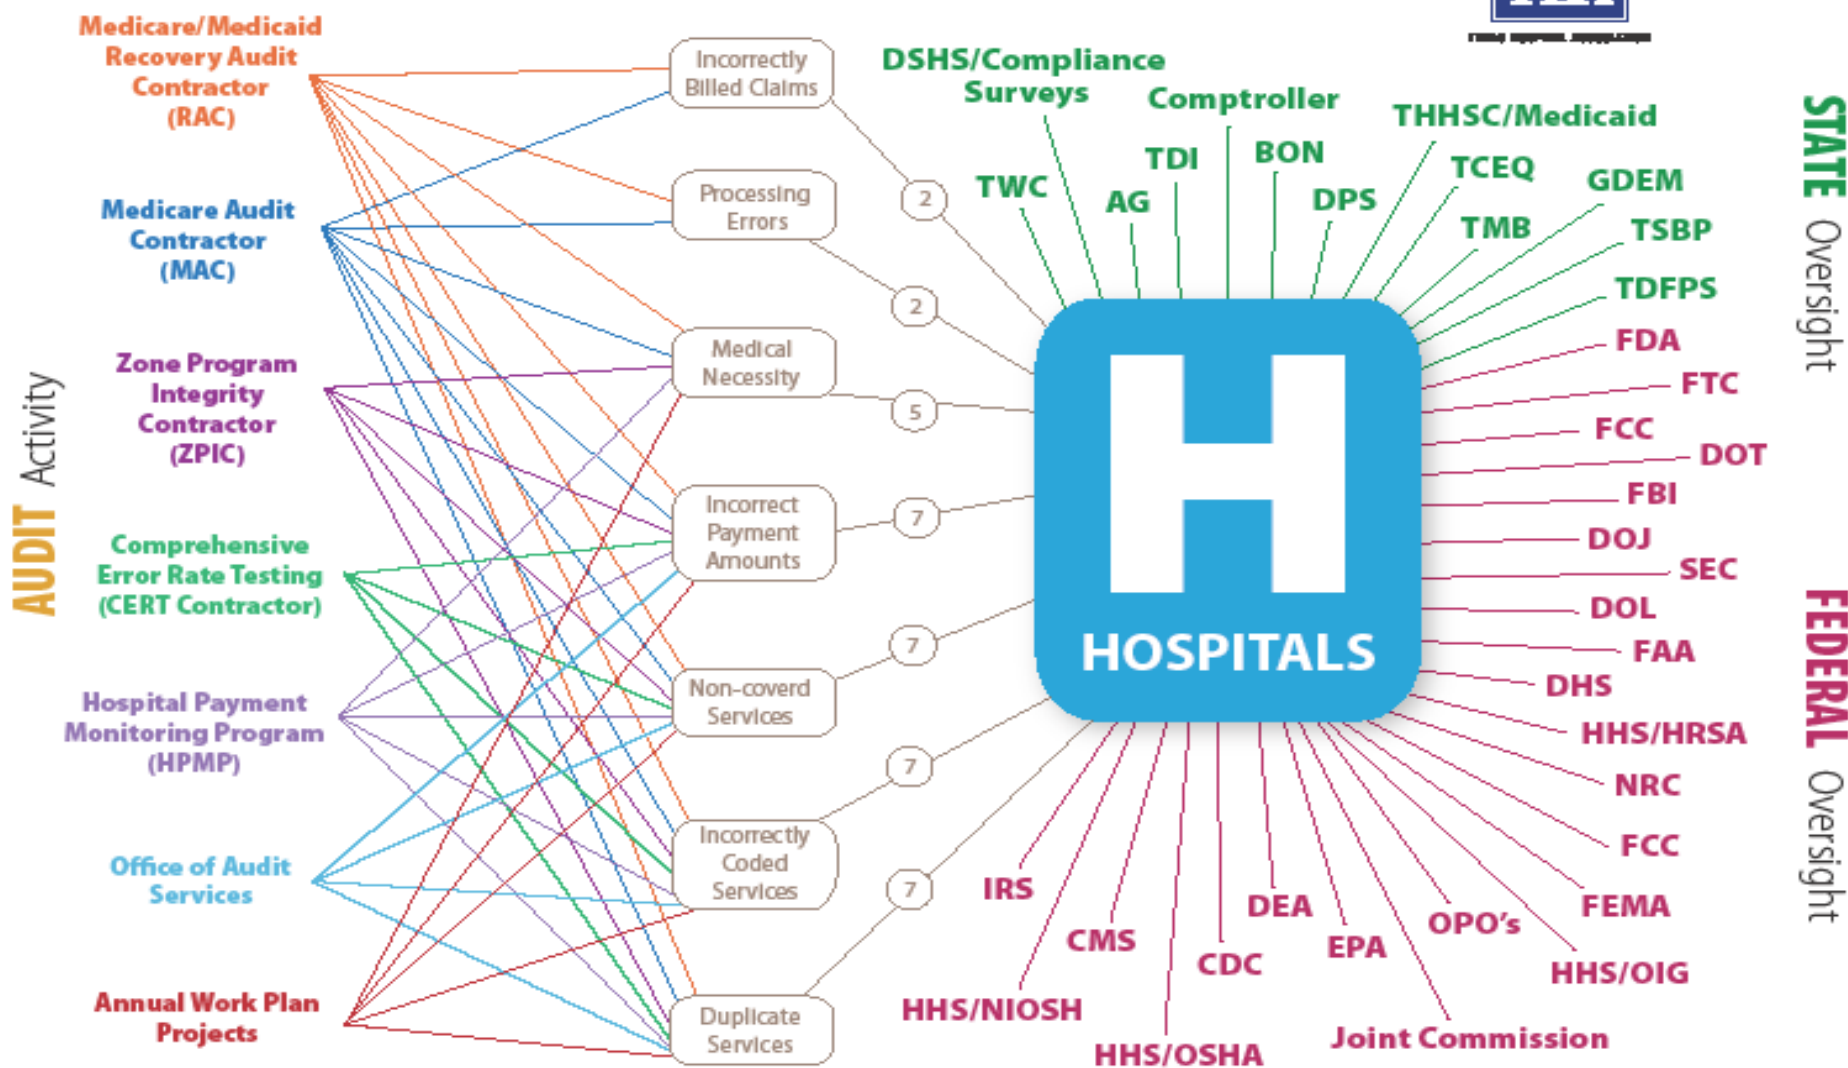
Medicare/Medicaid Recovery Audit Contractor (RAC)

Medicare Audit Contractor (MAC)

Zone Program Integrity Contractor (ZPIC)

Comprehensive Error Rate Testing (CERT Contractor)

Hospital Payment Monitoring Program (HPMP)

Office of Audit Services

Annual Work Plan Projects

AUDIT Activity

Incorrectly Billed Claims

Processing Errors

Medical Necessity

Incorrect Payment Amounts

Non-coverd Services

Incorrectly Coded Services

Duplicate Services

2
2
5
7
7
7
7

HOSPITALS

DSHS/Compliance Surveys
Comptroller
TWC
AG
TDI
BON
DPS
THHSC/Medicaid
TCEQ
TMB
GDEM
TSBP
TDFPS

STATE Oversight

FDA
FTC
FCC
DOT
FBI
DOJ
SEC
DOL
FAA
DHS
HHS/HRSA
NRC
FCC
FEMA
HHS/OIG
OPO's
Joint Commission
EPA
DEA
CDC
HHS/OSHA
CMS
HHS/NIOSH
IRS

FEDERAL Oversight